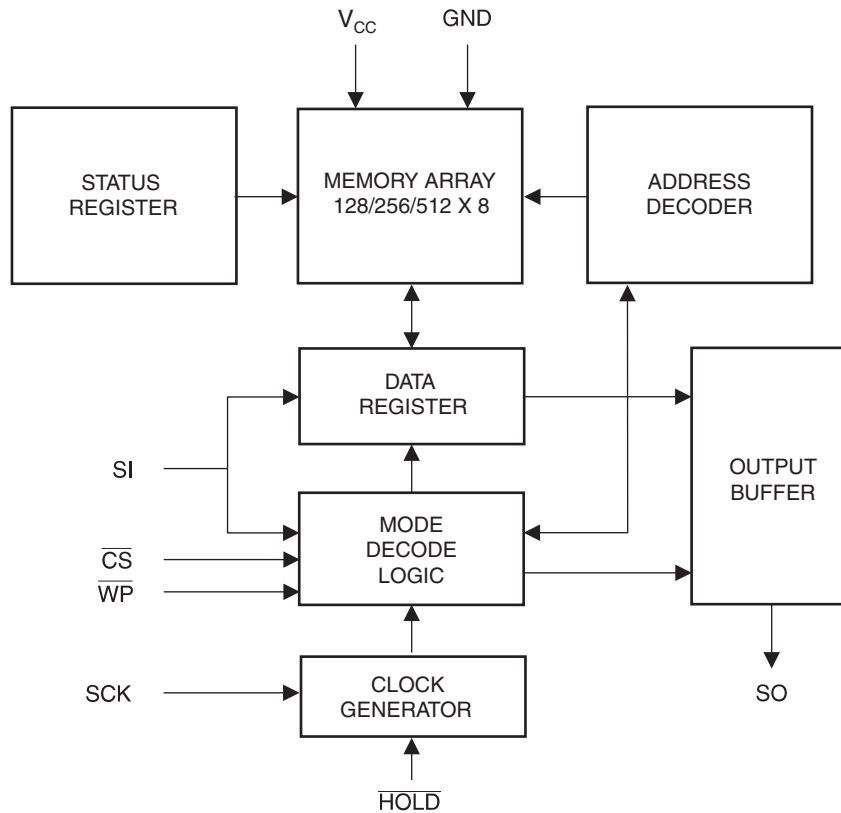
$V_{CC}$
GND

STATUS REGISTER

MEMORY ARRAY
128/256/512 X 8

ADDRESS DECODER

DATA REGISTER

SI

MODE DECODE LOGIC

$\overline{CS}$
$\overline{WP}$

OUTPUT BUFFER

SCK

CLOCK GENERATOR

SO

$\overline{HOLD}$